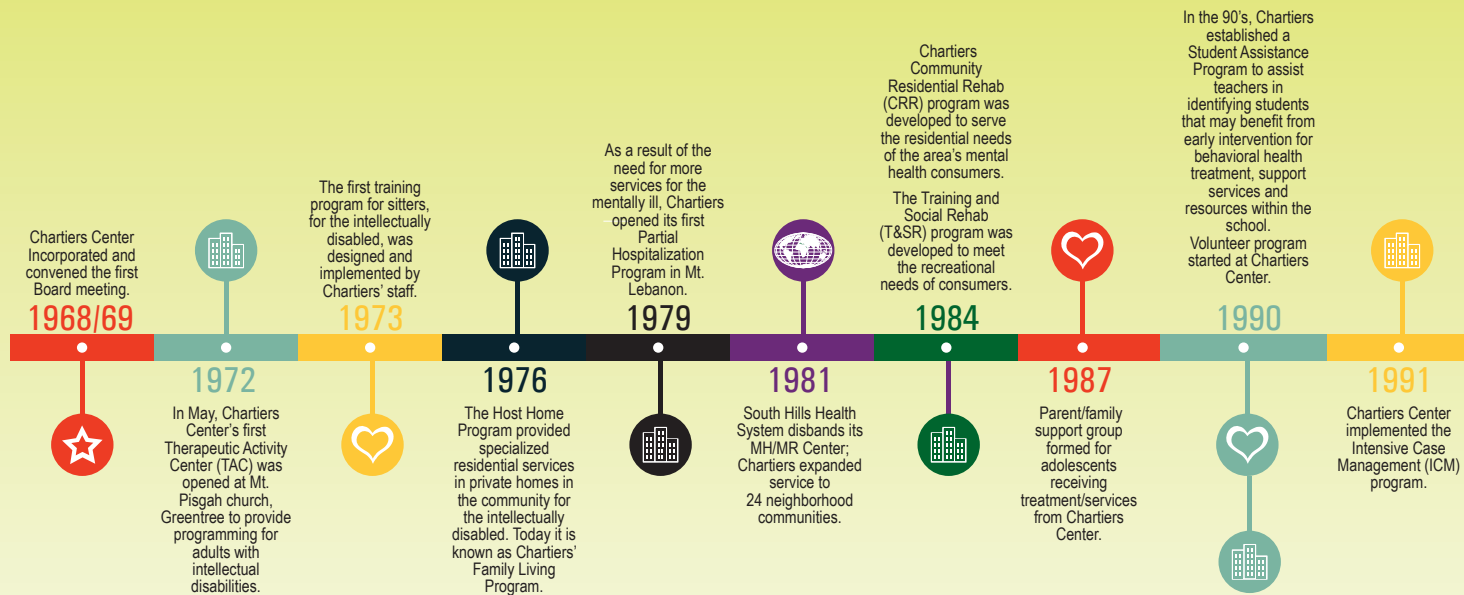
Chartiers Center Incorporated and convened the first Board meeting.

1968/69

1972

In May, Chartiers Center's first Therapeutic Activity Center (TAC) was opened at Mt. Pisgah church, Greentree to provide programming for adults with intellectual disabilities.

The first training program for sitters, for the intellectually disabled, was designed and implemented by Chartiers' staff.

1973

1976

The Host Home Program provided specialized residential services in private homes in the community for the intellectually disabled. Today it is known as Chartiers' Family Living Program.

As a result of the need for more services for the mentally ill, Chartiers opened its first Partial Hospitalization Program in Mt. Lebanon.

1979

1981

South Hills Health System disbands its MH/MR Center; Chartiers expanded service to 24 neighborhood communities.

Chartiers Community Residential Rehab (CRR) program was developed to serve the residential needs of the area's mental health consumers.

The Training and Social Rehab (T&SR) program was developed to meet the recreational needs of consumers.

1984

1987

Parent/family support group formed for adolescents receiving treatment/services from Chartiers Center.

In the 90's, Chartiers established a Student Assistance Program to assist teachers in identifying students that may benefit from early intervention for behavioral health treatment, support services and resources within the school.
Volunteer program started at Chartiers Center.

1990

1991

Chartiers Center implemented the Intensive Case Management (ICM) program.